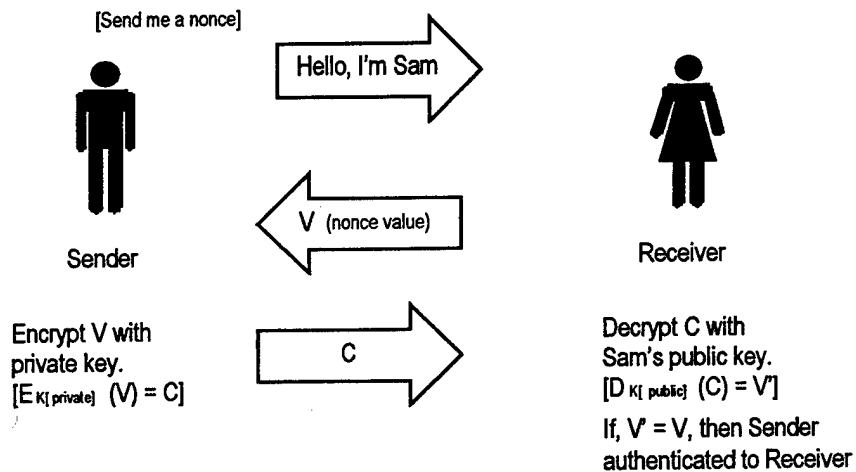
[Send me a nonce]

Hello, I'm Sam

V (nonce value)

Sender

Receiver

Encrypt V with private key. [$E_{K[private]}$ (V) = C]

C

Decrypt C with Sam's public key. [$D_{K[public]}$ (C) = V']

If, V' = V, then Sender authenticated to Receiver